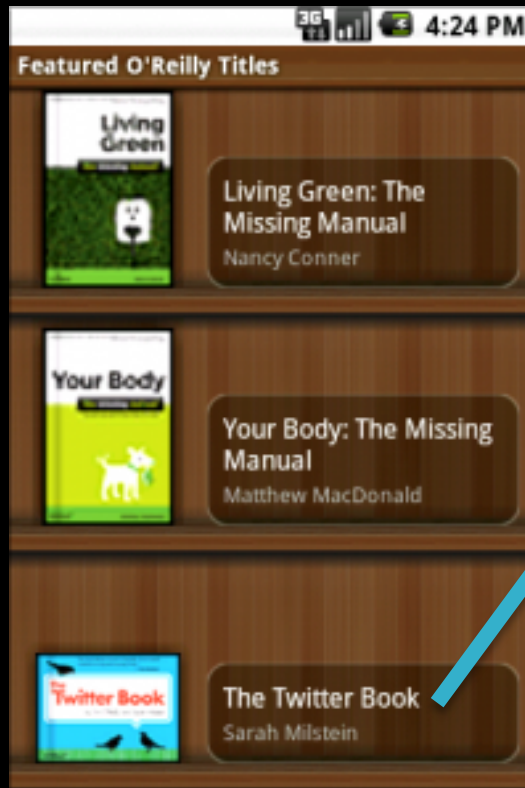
3G 4:24 PM
Featured O'Reilly Titles

Living Green
Living Green: The Missing Manual
Nancy Conner

Your Body
Your Body: The Missing Manual
Matthew MacDonald

The Twitter Book
The Twitter Book
Sarah Milstein